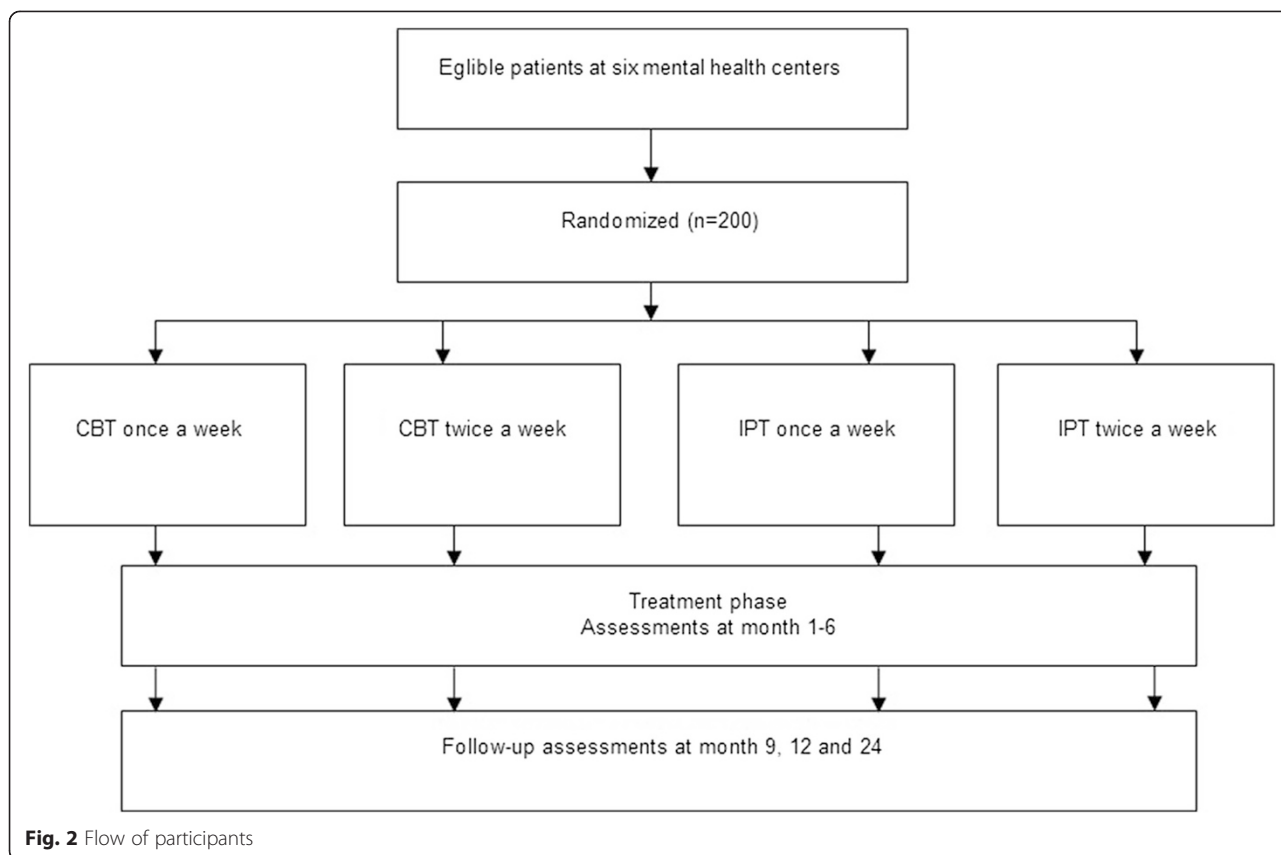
Eglible patients at six mental health centers

Randomized (n=200)

CBT once a week

CBT twice a week

IPT once a week

IPT twice a week

Treatment phase
Assessments at month 1-6

Follow-up assessments at month 9, 12 and 24

**Fig. 2** Flow of participants